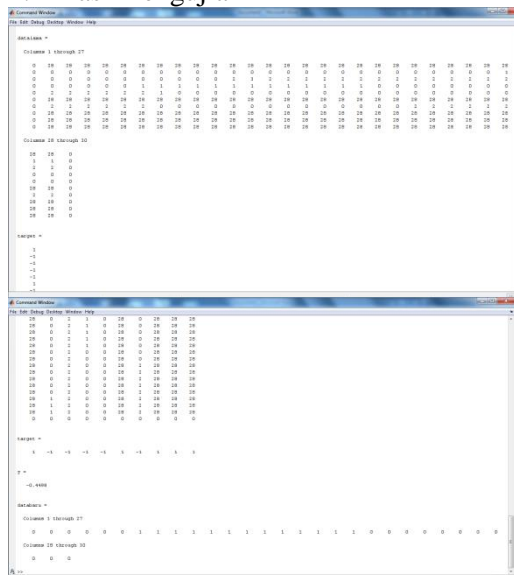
Command Window

File Edit Debug Desktop Window Help

datalama =

Columns 1 through 27

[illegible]

Columns 28 through 30

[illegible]

target =

1
-1
-1
-1
-1
1

Command Window

File Edit Debug Desktop Window Help

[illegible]

target =

1 -1 -1 -1 -1 1 -1 1 1 1

T =

-0.4486

databaru =

Columns 1 through 27

0 0 0 0 0 0 1 1 1 1 1 1 1 1 1 1 1 1 1 1 1 1 0 0 0 0 0

Columns 28 through 30

0 0 0

>>